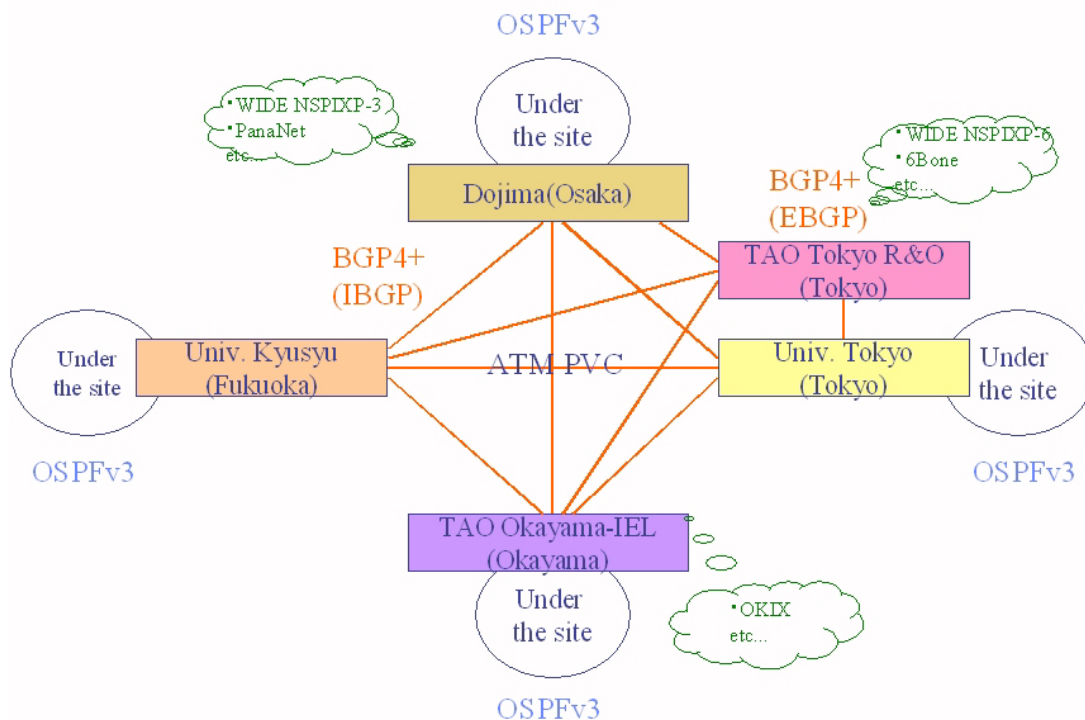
OSPFv3

Under the site

・WIDE NSPIXP-3
・PanaNet
etc...

Dojima(Osaka)

・WIDE NSPIXP-6
・6Bone
etc...

BGP4+
(EBGP)

TAO Tokyo R&O
(Tokyo)

BGP4+
(IBGP)

Under the site

Univ. Kyusyu
(Fukuoka)

ATM-PVC

Univ. Tokyo
(Tokyo)

Under the site

OSPFv3

OSPFv3

TAO Okayama-IEL
(Okayama)

Under the site

・OKIX
etc...

OSPFv3